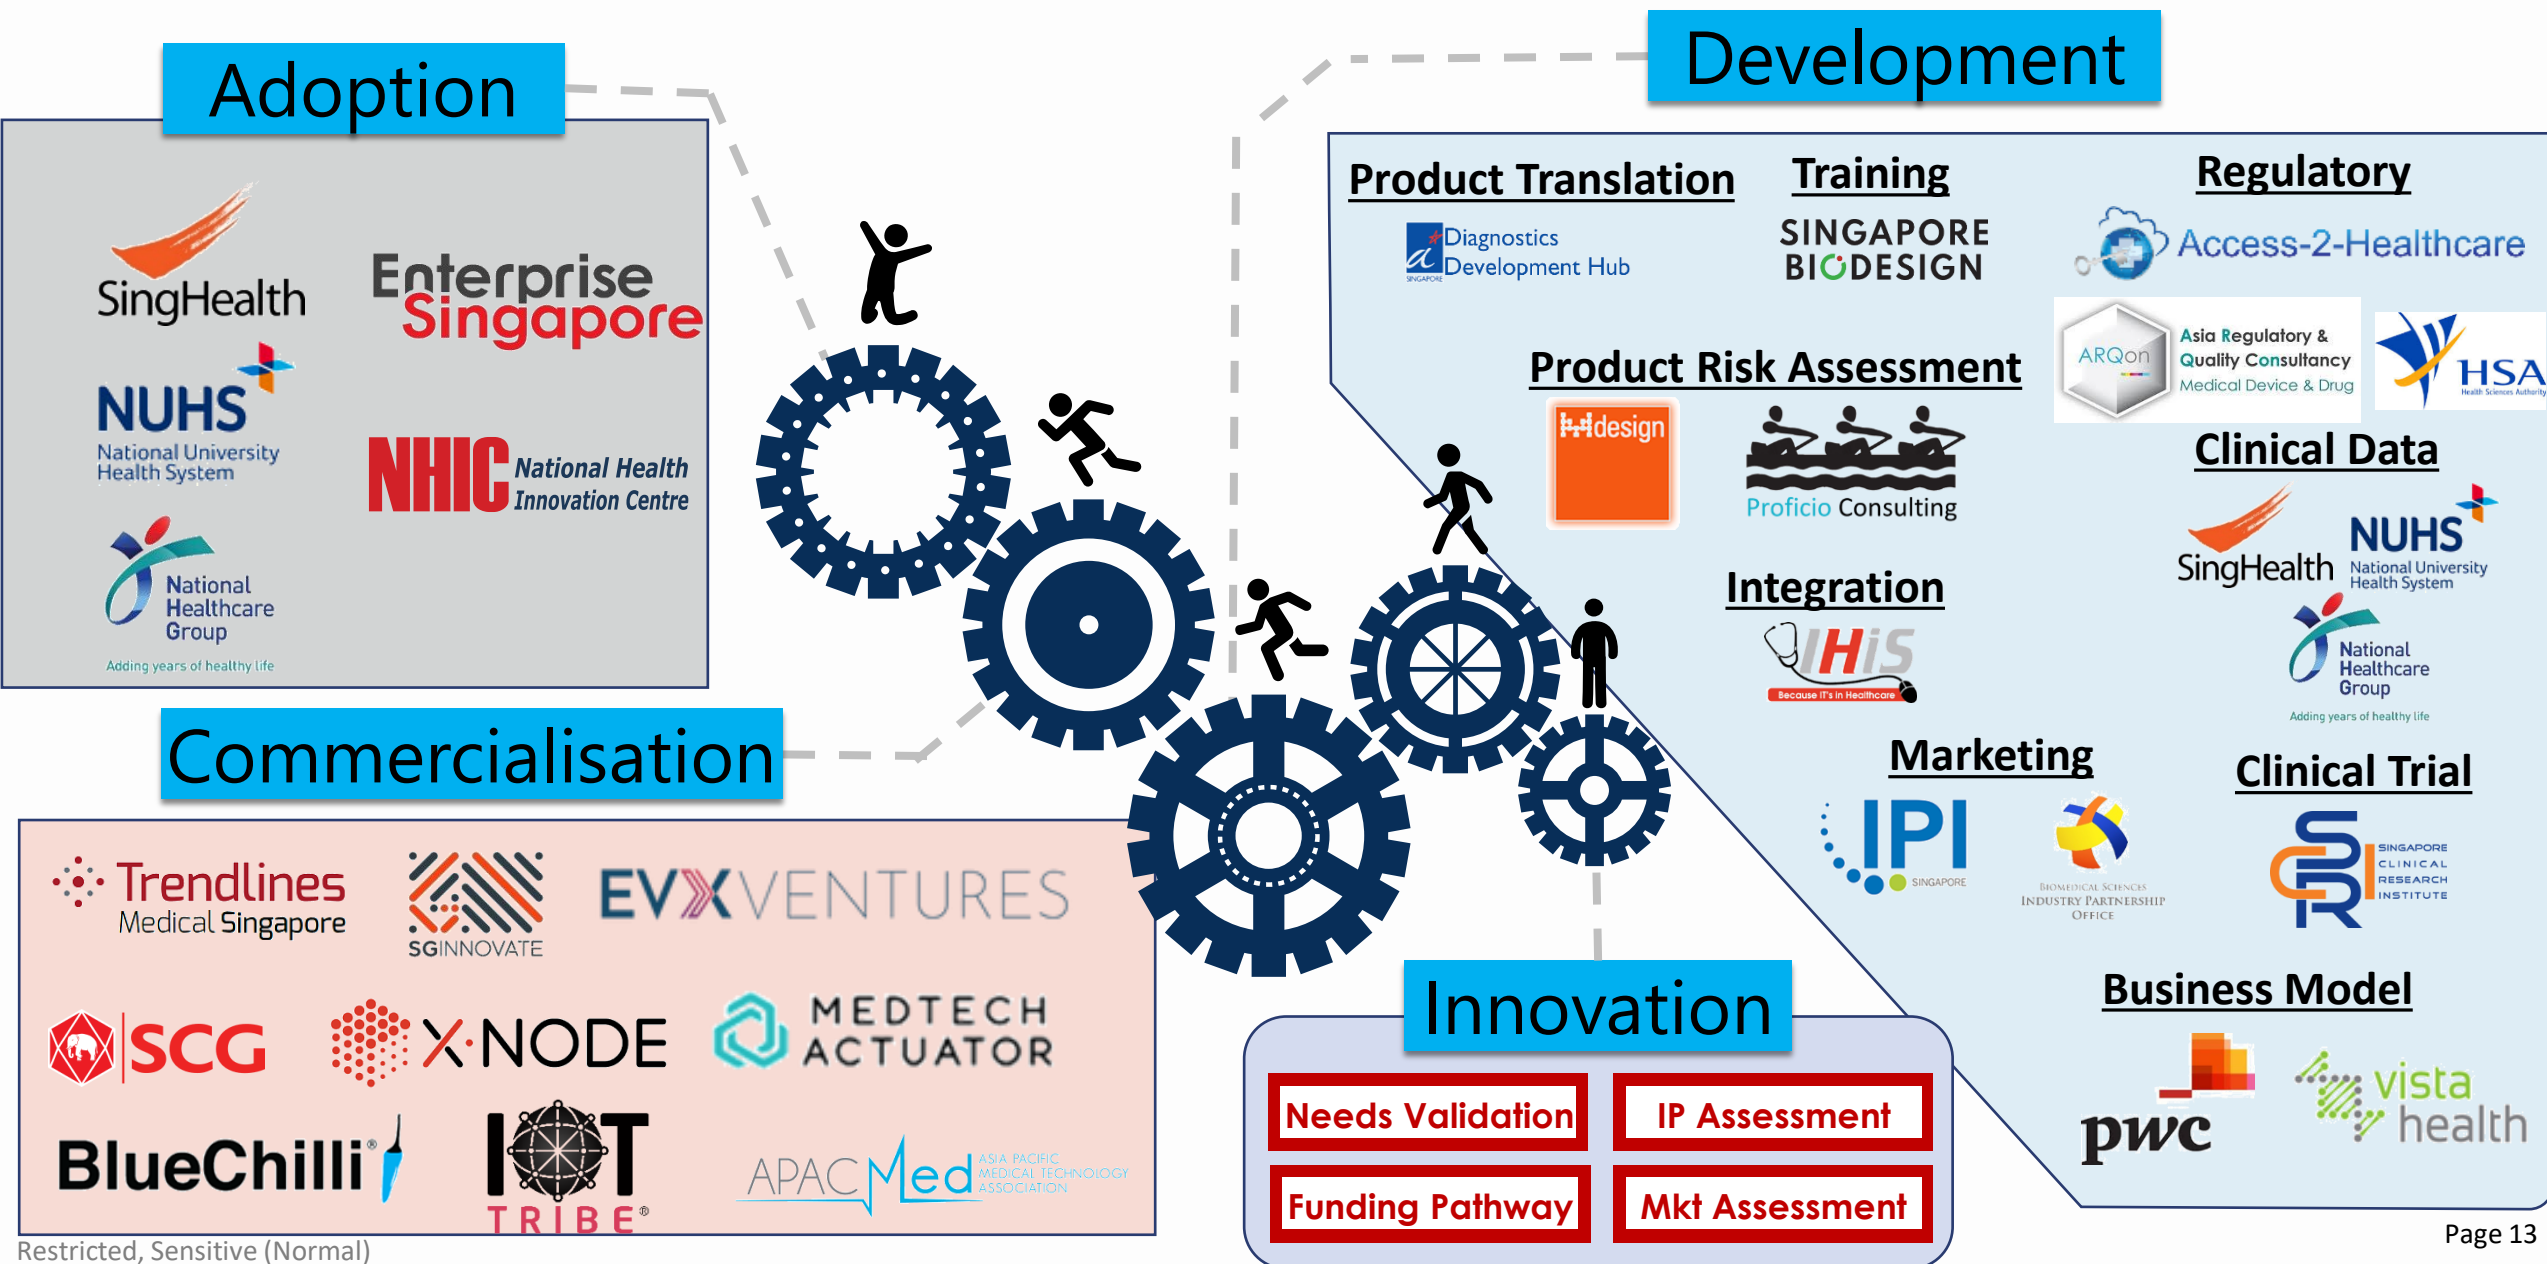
Adoption

SingHealth

Enterprise Singapore

NUHS National University Health System

NHIC National Health Innovation Centre

National Healthcare Group

Adding years of healthy life

Development

Product Translation

Diagnostics Development Hub

SINGAPORE

Training

SINGAPORE BIODESIGN

Regulatory

Access-2-Healthcare

ARQon

Asia Regulatory & Quality Consultancy Medical Device & Drug

HSA

Health Sciences Authority

Product Risk Assessment

design

Proficio Consulting

Clinical Data

SingHealth

NUHS National University Health System

National Healthcare Group

Adding years of healthy life

Integration

IHiS

Because IT's in Healthcare

Marketing

IPI SINGAPORE

Biomedical Sciences Industry Partnership Office

Clinical Trial

SINGAPORE CLINICAL RESEARCH INSTITUTE

Business Model

pwc

vista health

Commercialisation

Trendlines Medical Singapore

SGINNOVATE

EVX VENTURES

SCG

X-NODE

MEDTECH ACTUATOR

BlueChilli

IOT TRIBE

APACMed ASIA PACIFIC MEDICAL TECHNOLOGY ASSOCIATION

Innovation

Needs Validation

IP Assessment

Funding Pathway

Mkt Assessment

Restricted, Sensitive (Normal)

Page 13